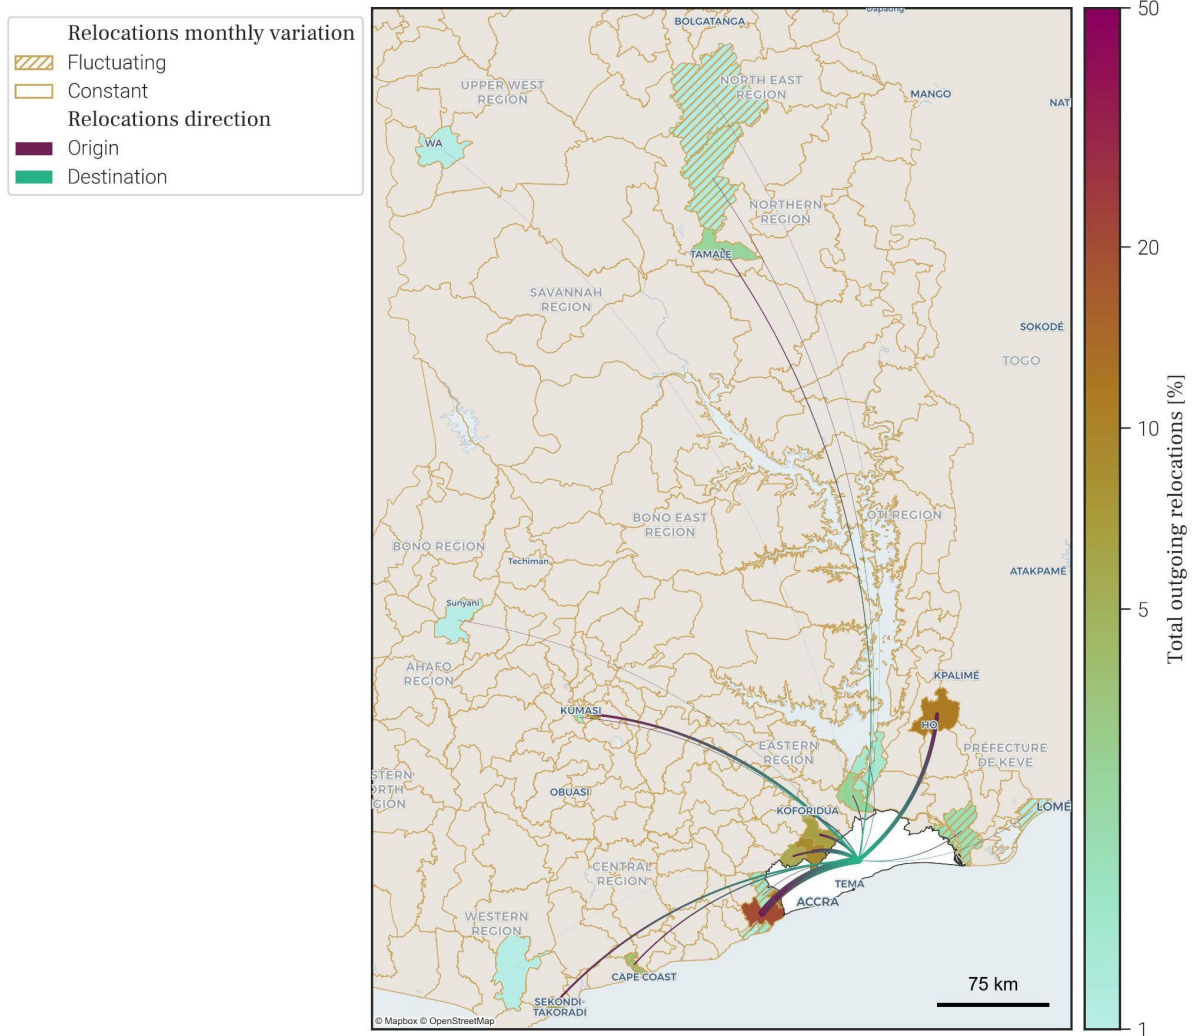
Relocations monthly variation
Fluctuating
Constant
Relocations direction
Origin
Destination

BOLGATANGA
Dapaong
UPPER WEST REGION
NORTH EAST REGION
MANGO
NAT
WA
NORTHERN REGION
TAMALE
SAVANNAH REGION
SOKODÉ
TOGO
BONO EAST REGION
OTI REGION
BONO REGION
Techiman
ATAKPAMÉ
Sunyani
AHAFO REGION
KPALIMÉ
HO
KUMASI
EASTERN REGION
PRÉFECTURE DE KEVE
STERN ORTH GION
OBUASI
KOFORIDUA
LOMÉ
CENTRAL REGION
TEMA
ACCRA
WESTERN REGION
CAPE COAST
SEKONDI-TAKORADI
75 km
© Mapbox © OpenStreetMap

50
20
10
5
1
Total outgoing relocations [%]